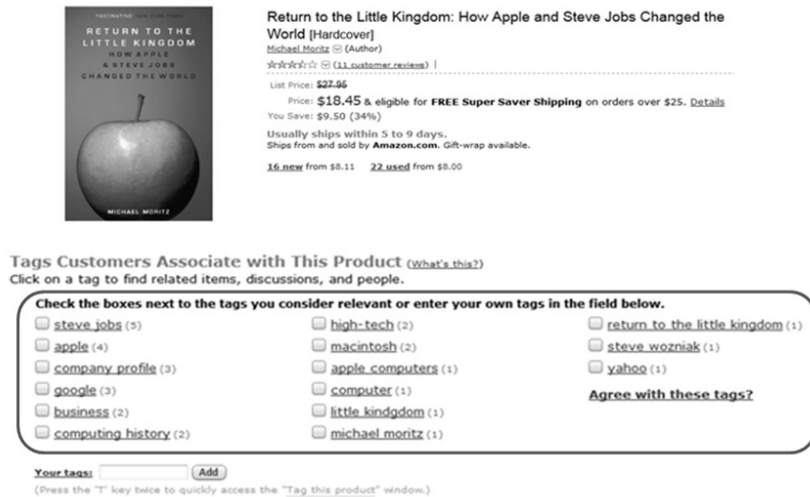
FASCINATING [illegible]

RETURN TO THE LITTLE KINGDOM

HOW APPLE & STEVE JOBS CHANGED THE WORLD

MICHAEL MORITZ

Return to the Little Kingdom: How Apple and Steve Jobs Changed the World [Hardcover]

Michael Moritz (Author)

(11 customer reviews) |

List Price: $27.95

Price: $18.45 & eligible for FREE Super Saver Shipping on orders over $25. Details

You Save: $9.50 (34%)

Usually ships within 5 to 9 days.
Ships from and sold by Amazon.com. Gift-wrap available.

16 new from $8.11 22 used from $8.00

Tags Customers Associate with This Product (What's this?)
Click on a tag to find related items, discussions, and people.

Check the boxes next to the tags you consider relevant or enter your own tags in the field below.

steve jobs (5)
apple (4)
company profile (3)
google (3)
business (2)
computing history (2)

high-tech (2)
macintosh (2)
apple computers (1)
computer (1)
little kindgdom (1)
michael moritz (1)

return to the little kingdom (1)
steve wozniak (1)
yahoo (1)
Agree with these tags?

Your tags: Add
(Press the "T" key twice to quickly access the "Tag this product" window.)